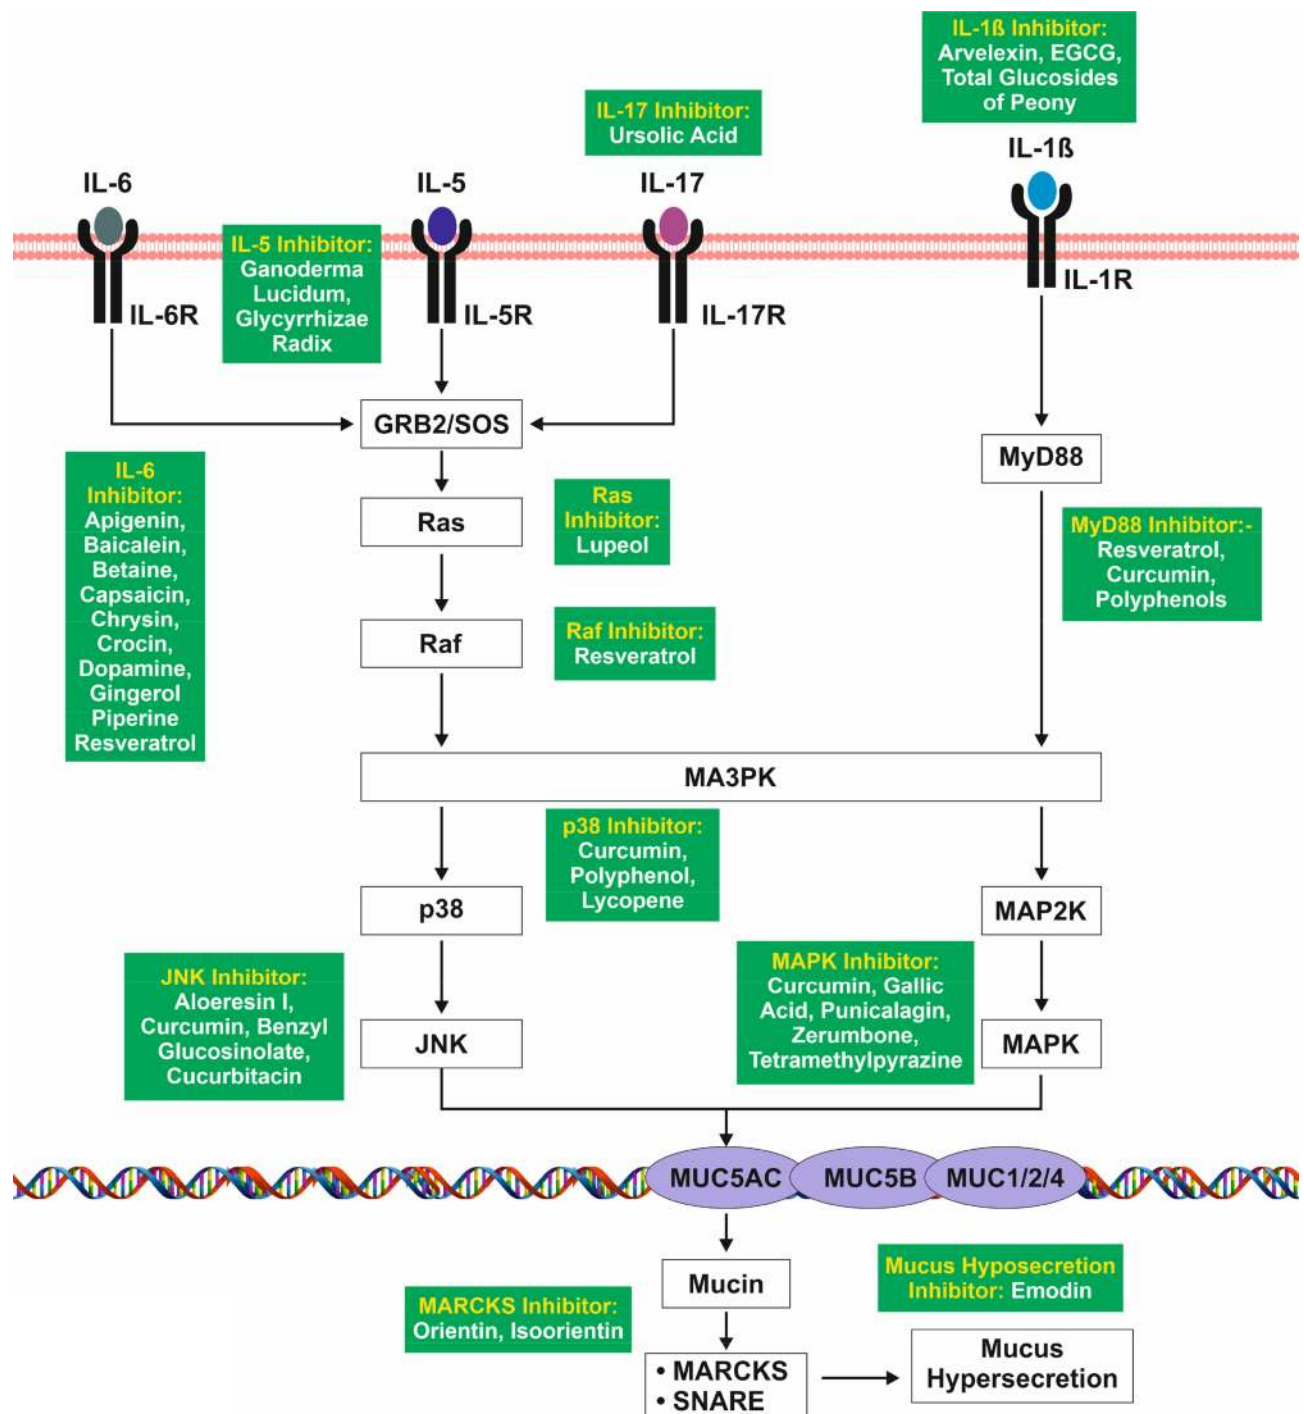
IL-1ß Inhibitor: Arvelexin, EGCG, Total Glucosides of Peony

IL-17 Inhibitor: Ursolic Acid

IL-6

IL-5

IL-17

IL-1ß

IL-5 Inhibitor: Ganoderma Lucidum, Glycyrrhizae Radix

IL-6R

IL-5R

IL-17R

IL-1R

GRB2/SOS

MyD88

IL-6 Inhibitor: Apigenin, Baicalein, Betaine, Capsaicin, Chrysin, Crocin, Dopamine, Gingerol Piperine Resveratrol

Ras

Ras Inhibitor: Lupeol

MyD88 Inhibitor:- Resveratrol, Curcumin, Polyphenols

Raf

Raf Inhibitor: Resveratrol

MA3PK

p38 Inhibitor: Curcumin, Polyphenol, Lycopene

p38

MAP2K

JNK Inhibitor: Aloeresin I, Curcumin, Benzyl Glucosinolate, Cucurbitacin

MAPK Inhibitor: Curcumin, Gallic Acid, Punicalagin, Zerumbone, Tetramethylpyrazine

JNK

MAPK

MUC5AC

MUC5B

MUC1/2/4

Mucin

Mucus Hyposecretion Inhibitor: Emodin

MARCKS Inhibitor: Orientin, Isoorientin

• MARCKS
• SNARE

Mucus Hypersecretion